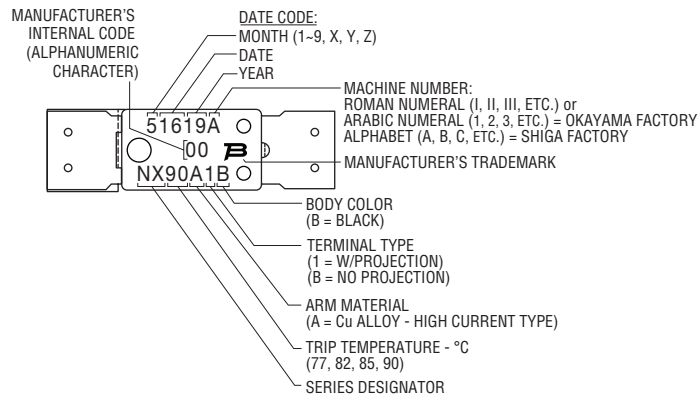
MANUFACTURER'S INTERNAL CODE (ALPHANUMERIC CHARACTER)

DATE CODE:
MONTH (1~9, X, Y, Z)
DATE
YEAR

MACHINE NUMBER:
ROMAN NUMERAL (I, II, III, ETC.) or
ARABIC NUMERAL (1, 2, 3, ETC.) = OKAYAMA FACTORY
ALPHABET (A, B, C, ETC.) = SHIGA FACTORY

51619A
00
NX90A1B

MANUFACTURER'S TRADEMARK

BODY COLOR
(B = BLACK)

TERMINAL TYPE
(1 = W/PROJECTION)
(B = NO PROJECTION)

ARM MATERIAL
(A = Cu ALLOY - HIGH CURRENT TYPE)

TRIP TEMPERATURE - °C
(77, 82, 85, 90)

SERIES DESIGNATOR